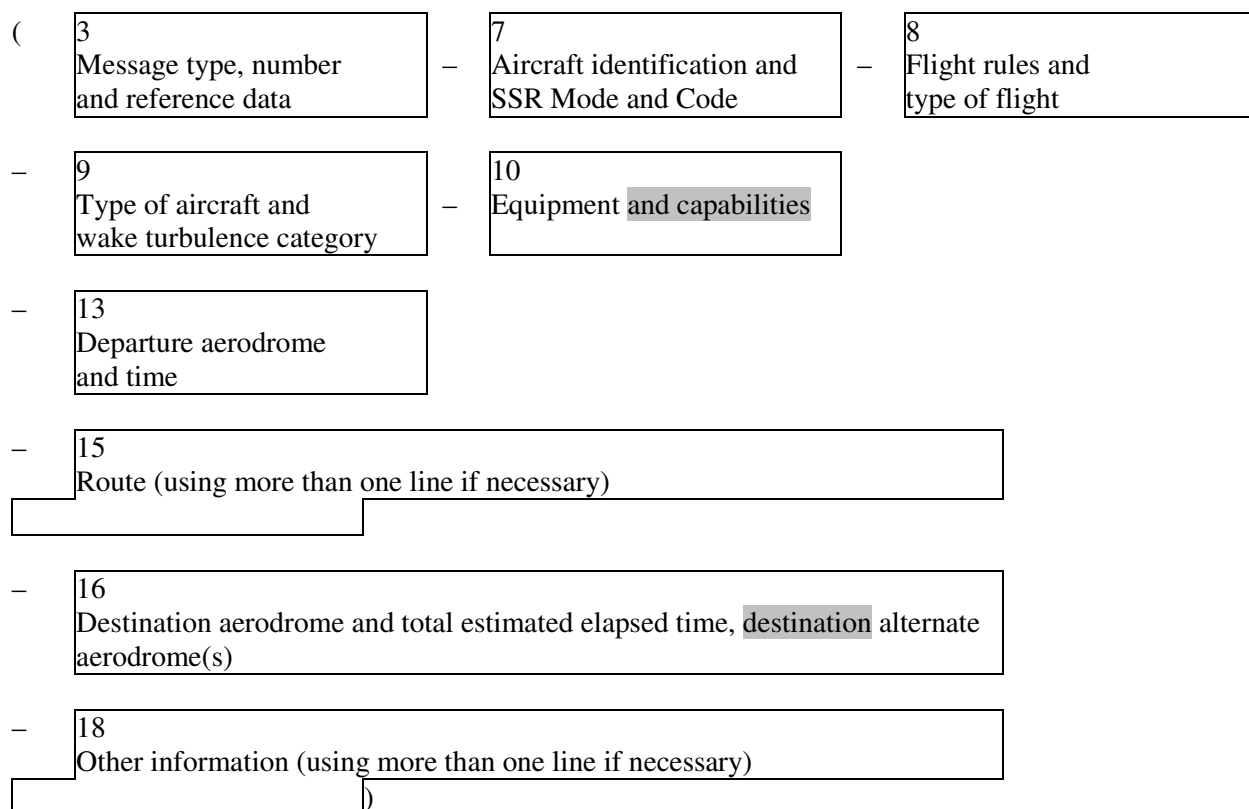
( 3
Message type, number and reference data – 7
Aircraft identification and SSR Mode and Code – 8
Flight rules and type of flight

– 9
Type of aircraft and wake turbulence category – 10
Equipment and capabilities

– 13
Departure aerodrome and time

– 15
Route (using more than one line if necessary)

– 16
Destination aerodrome and total estimated elapsed time, destination alternate aerodrome(s)

– 18
Other information (using more than one line if necessary)

)